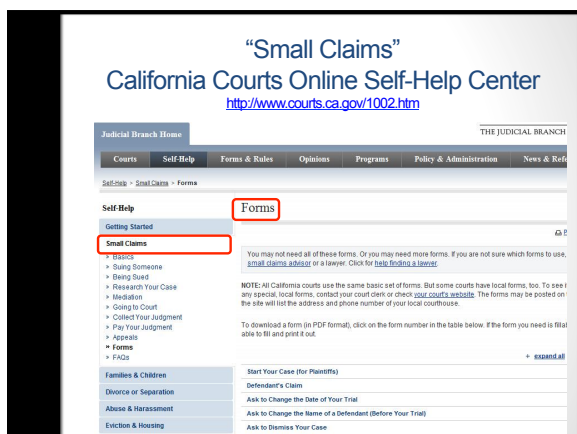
"Small Claims"
California Courts Online Self-Help Center
http://www.courts.ca.gov/1002.htm

Judicial Branch Home

THE JUDICIAL BRANCH

Courts | Self-Help | Forms & Rules | Opinions | Programs | Policy & Administration | News & Ref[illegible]

Self-Help > Small Claims > Forms

Self-Help

Getting Started

Small Claims

» Basics
» Suing Someone
» Being Sued
» Research Your Case
» Mediation
» Going to Court
» Collect Your Judgment
» Pay Your Judgment
» Appeals
» Forms
» FAQs

Families & Children

Divorce or Separation

Abuse & Harassment

Eviction & Housing

Forms

P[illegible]

You may not need all of these forms. Or you may need more forms. If you are not sure which forms to use, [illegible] small claims advisor or a lawyer. Click for help finding a lawyer.

NOTE: All California courts use the same basic set of forms. But some courts have local forms, too. To see i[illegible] any special, local forms, contact your court clerk or check your court's website. The forms may be posted on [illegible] the site will list the address and phone number of your local courthouse.

To download a form (in PDF format), click on the form number in the table below. If the form you need is filla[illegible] able to fill and print it out.

+ expand all

Start Your Case (for Plaintiffs)

Defendant's Claim

Ask to Change the Date of Your Trial

Ask to Change the Name of a Defendant (Before Your Trial)

Ask to Dismiss Your Case